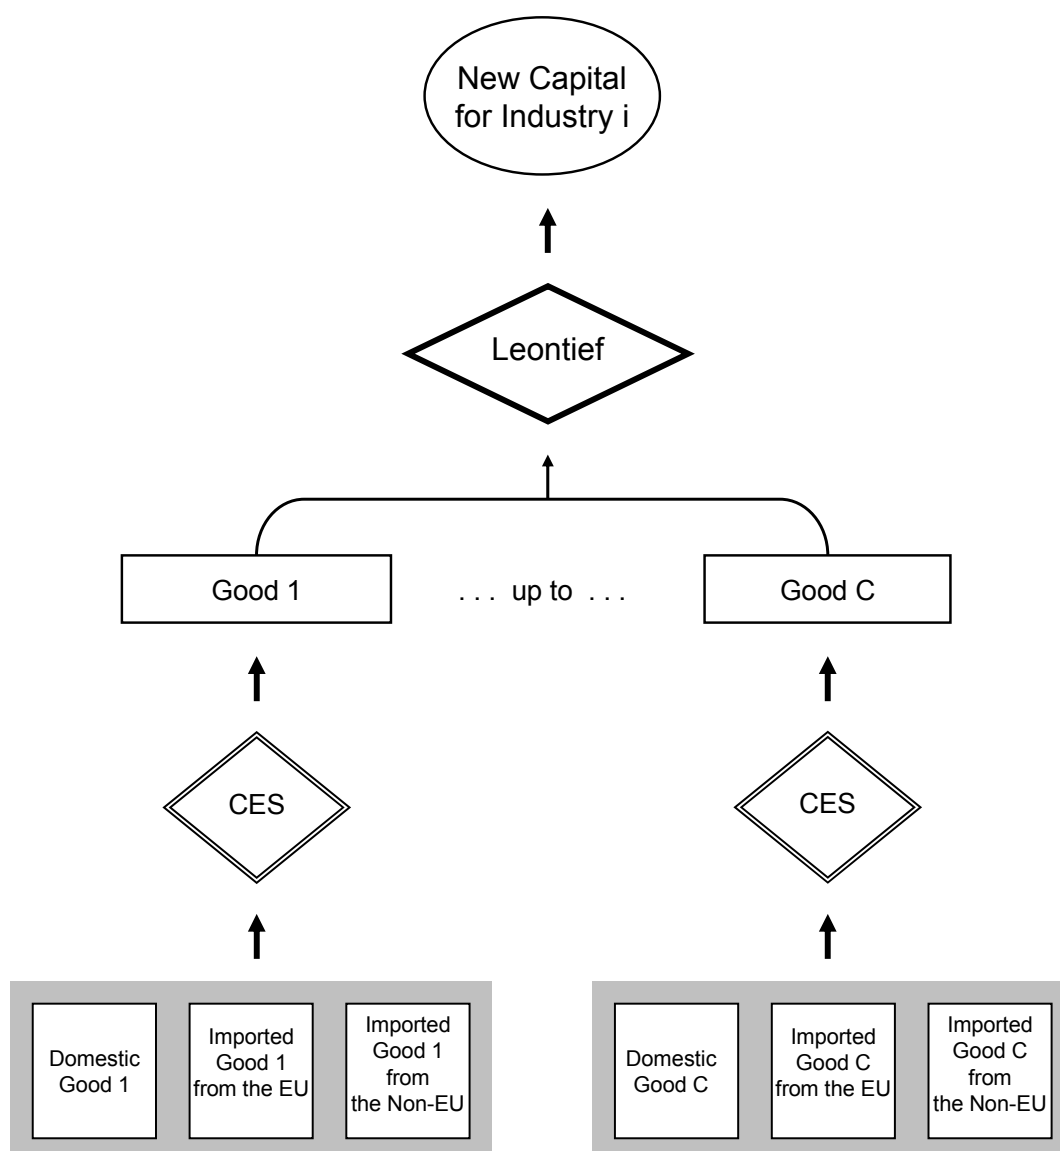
New Capital for Industry i

Leontief

Good 1

. . . up to . . .

Good C

CES

CES

Domestic Good 1

Imported Good 1 from the EU

Imported Good 1 from the Non-EU

Domestic Good C

Imported Good C from the EU

Imported Good C from the Non-EU